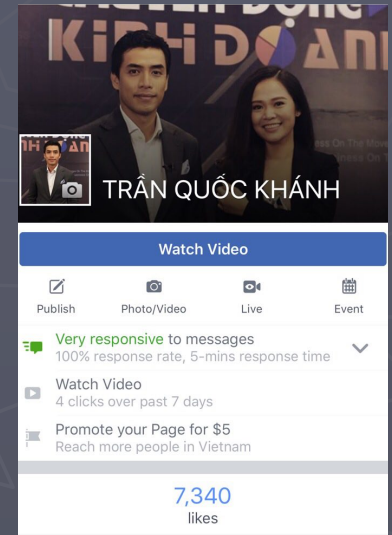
CHUYỂN ĐỘNG KINH DOANH

TRẦN QUỐC KHÁNH

Watch Video

Publish
Photo/Video
Live
Event

Very responsive to messages
100% response rate, 5-mins response time

Watch Video
4 clicks over past 7 days

Promote your Page for $5
Reach more people in Vietnam

7,340
likes